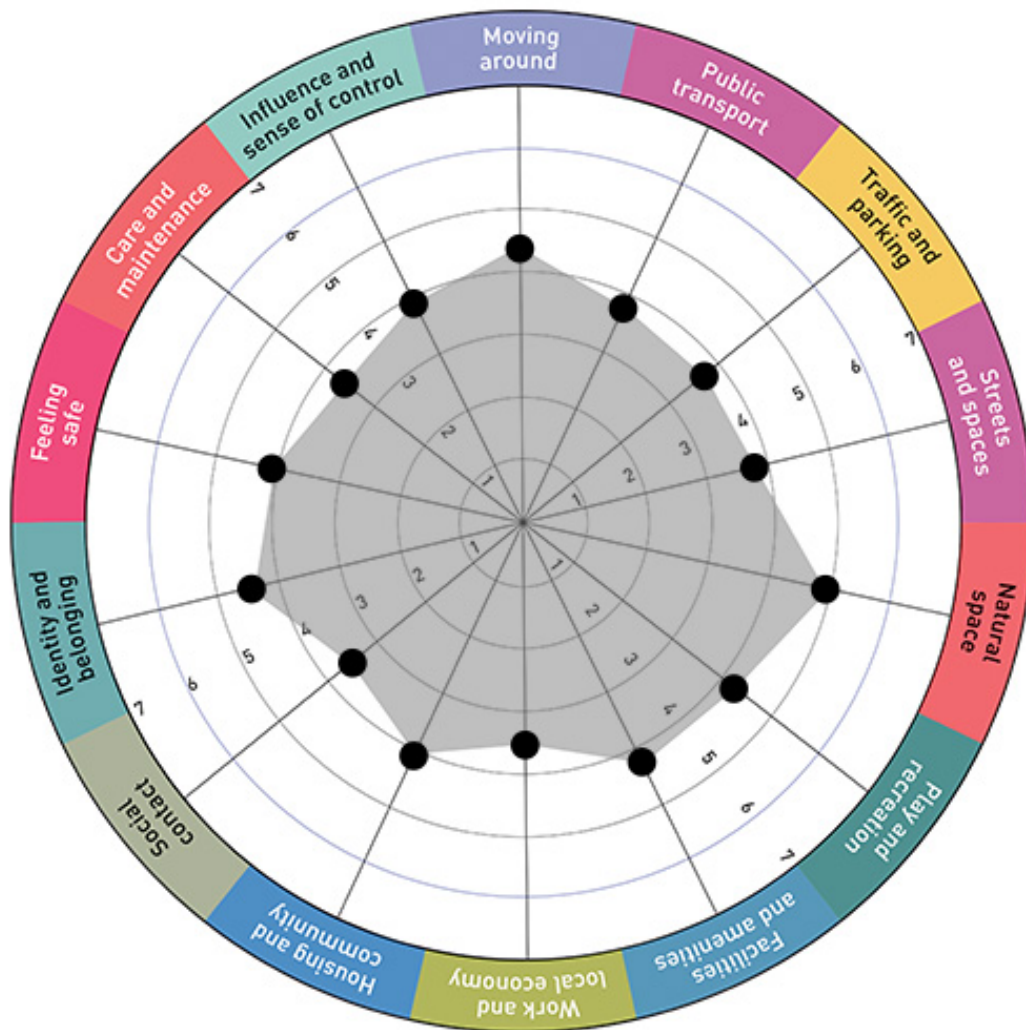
Moving around

Public transport

Traffic and parking

Streets and spaces

Natural space

Play and recreation

Facilities and amenities

Work and local economy

Housing and community

Social contact

Identity and belonging

Feeling safe

Care and maintenance

Influence and sense of control

1
2
3
4
5
6
7

1
2
3
4
5
6
7

1
2
3
4
5
6
7

1
2
3
4
5
6
7